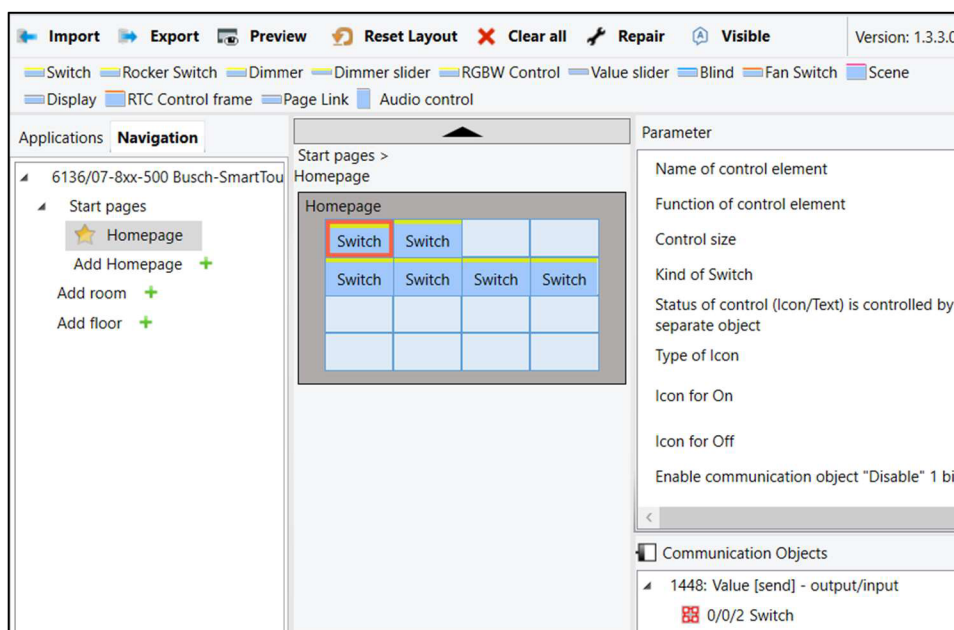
Import Export Preview Reset Layout Clear all Repair Visible Version: 1.3.3.0

Switch Rocker Switch Dimmer Dimmer slider RGBW Control Value slider Blind Fan Switch Scene Display RTC Control frame Page Link Audio control

Applications Navigation

6136/07-8xx-500 Busch-SmartTou

Start pages

Homepage

Add Homepage +

Add room +

Add floor +

Start pages > Homepage

Homepage

| Switch | Switch | | |
|---|---|---|---|
| Switch | Switch | Switch | Switch |
| | | | |
| | | | |

Parameter

Name of control element

Function of control element

Control size

Kind of Switch

Status of control (Icon/Text) is controlled by separate object

Type of Icon

Icon for On

Icon for Off

Enable communication object "Disable" 1 bi

Communication Objects

1448: Value [send] - output/input

0/0/2 Switch